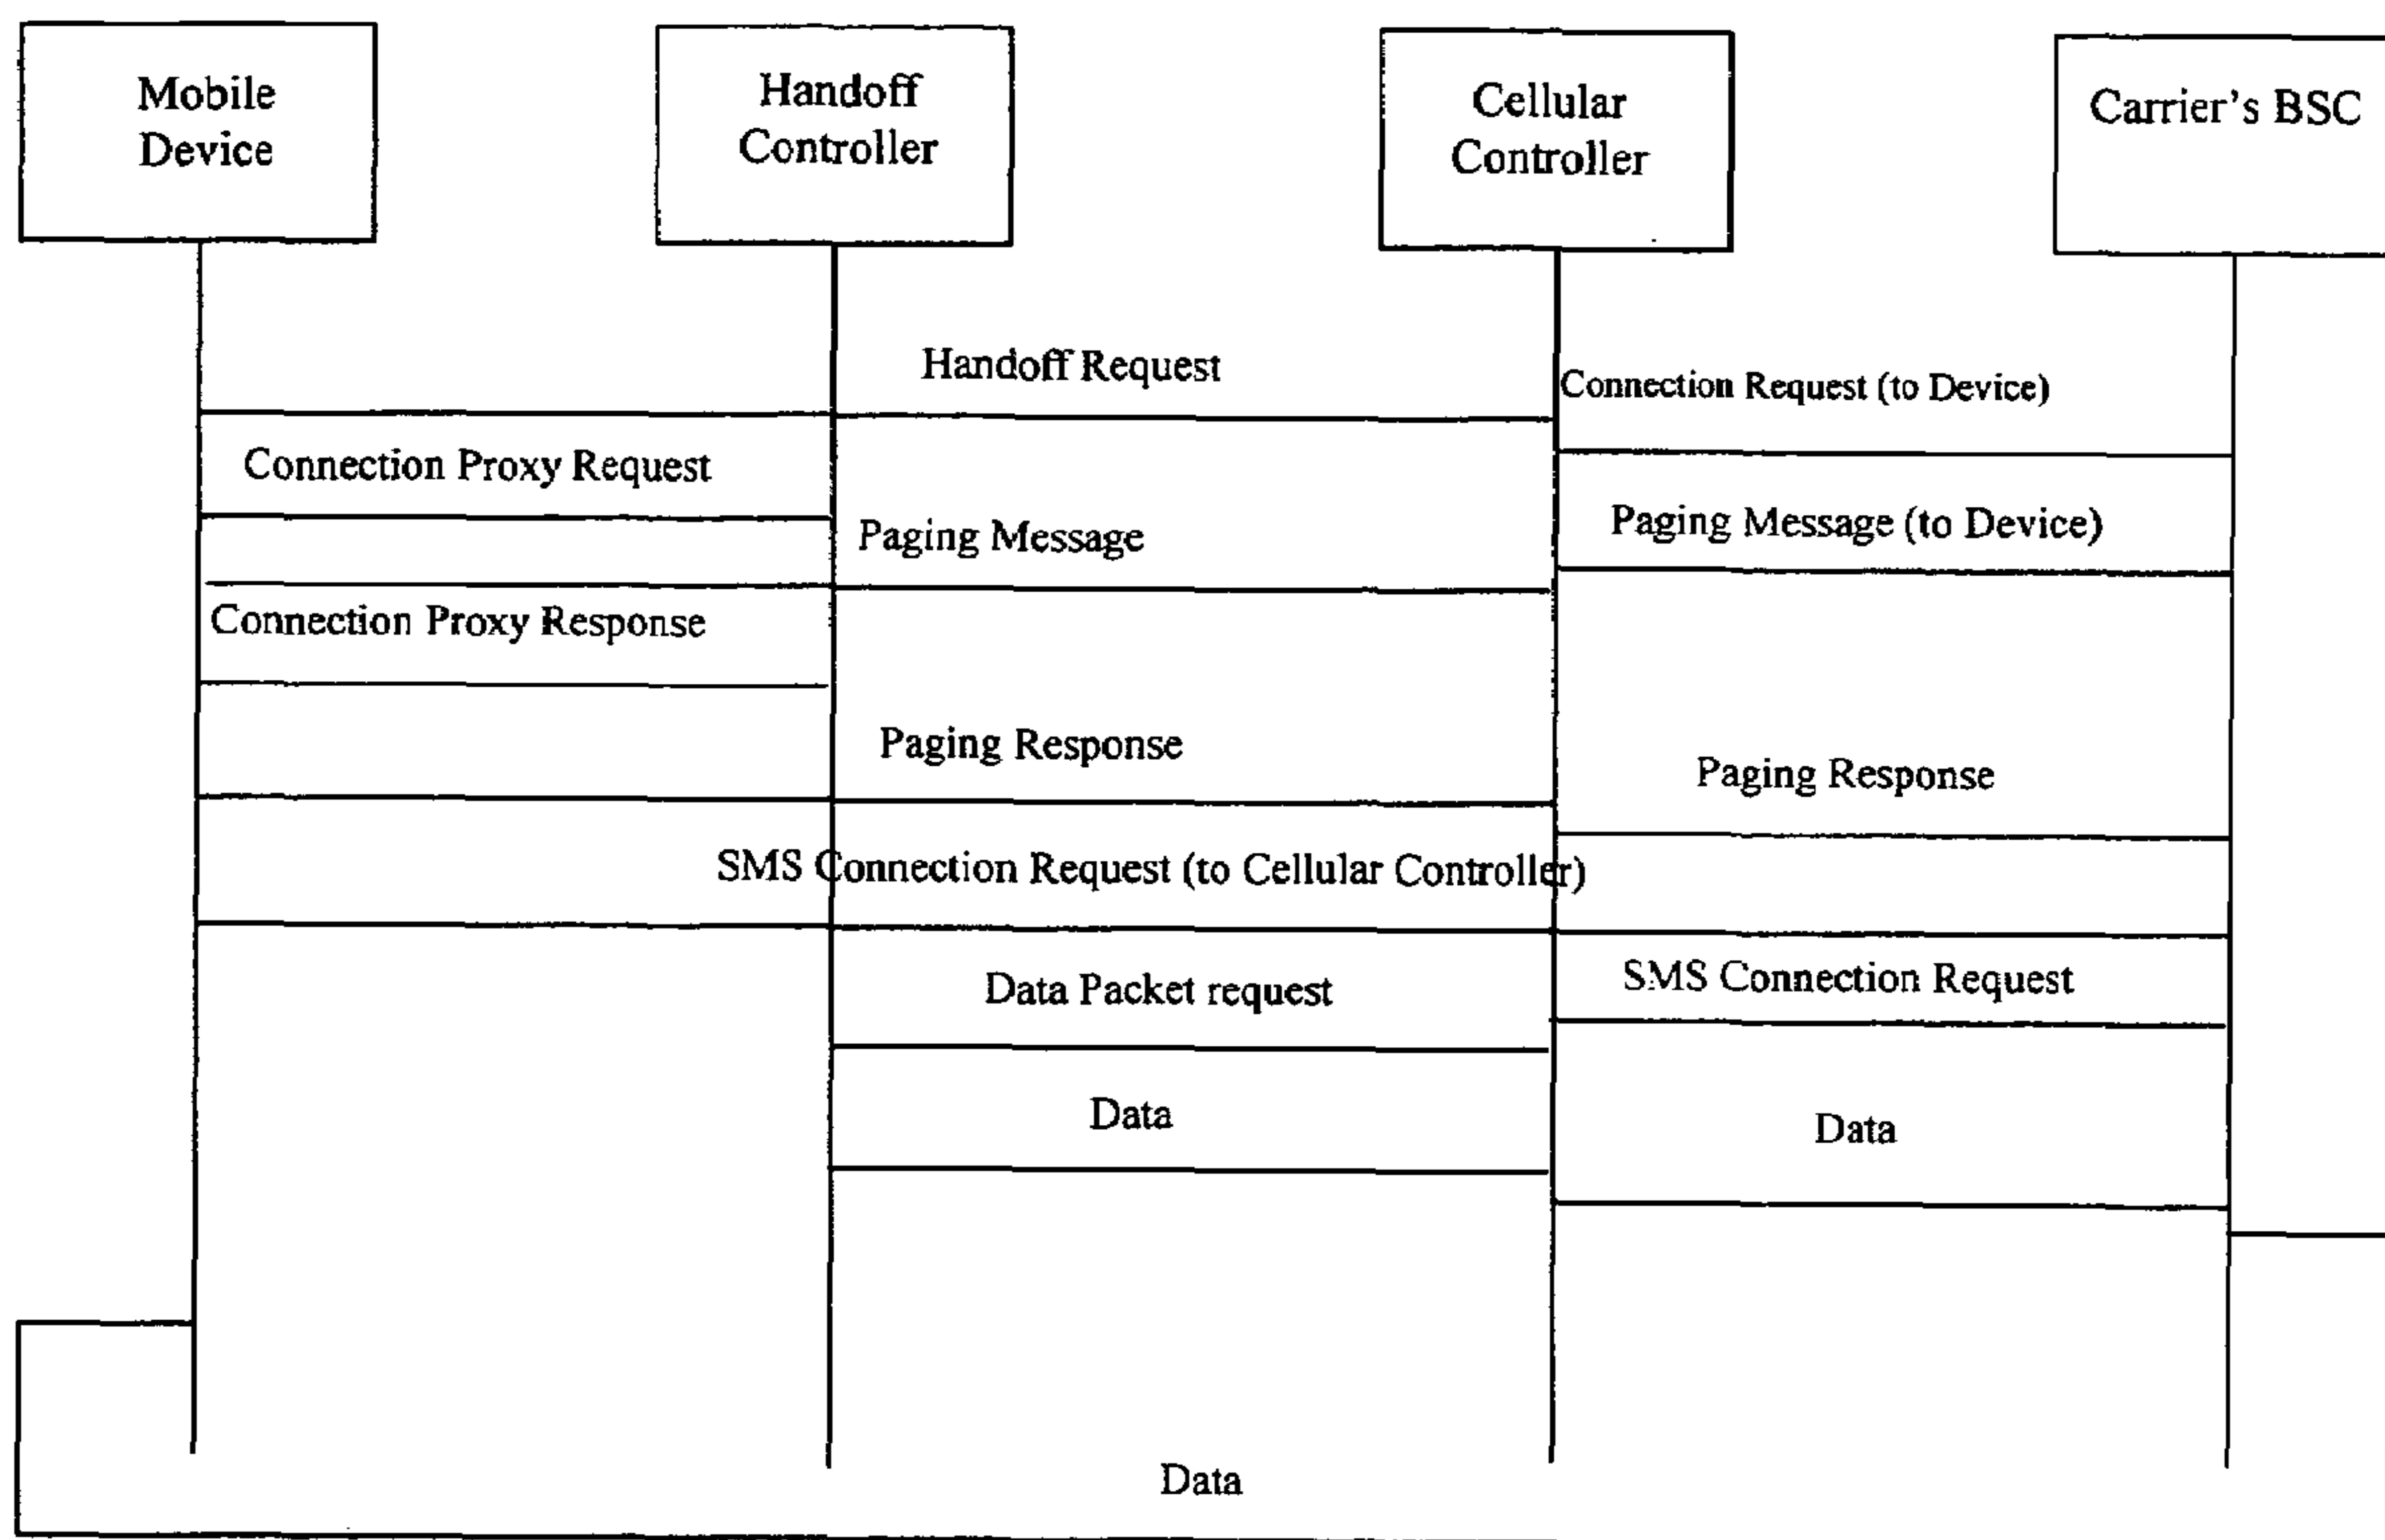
Mobile Device

Handoff Controller

Cellular Controller

Carrier's BSC

Handoff Request

Connection Request (to Device)

Connection Proxy Request

Paging Message

Paging Message (to Device)

Connection Proxy Response

Paging Response

Paging Response

SMS Connection Request (to Cellular Controller)

Data Packet request

SMS Connection Request

Data

Data

Data